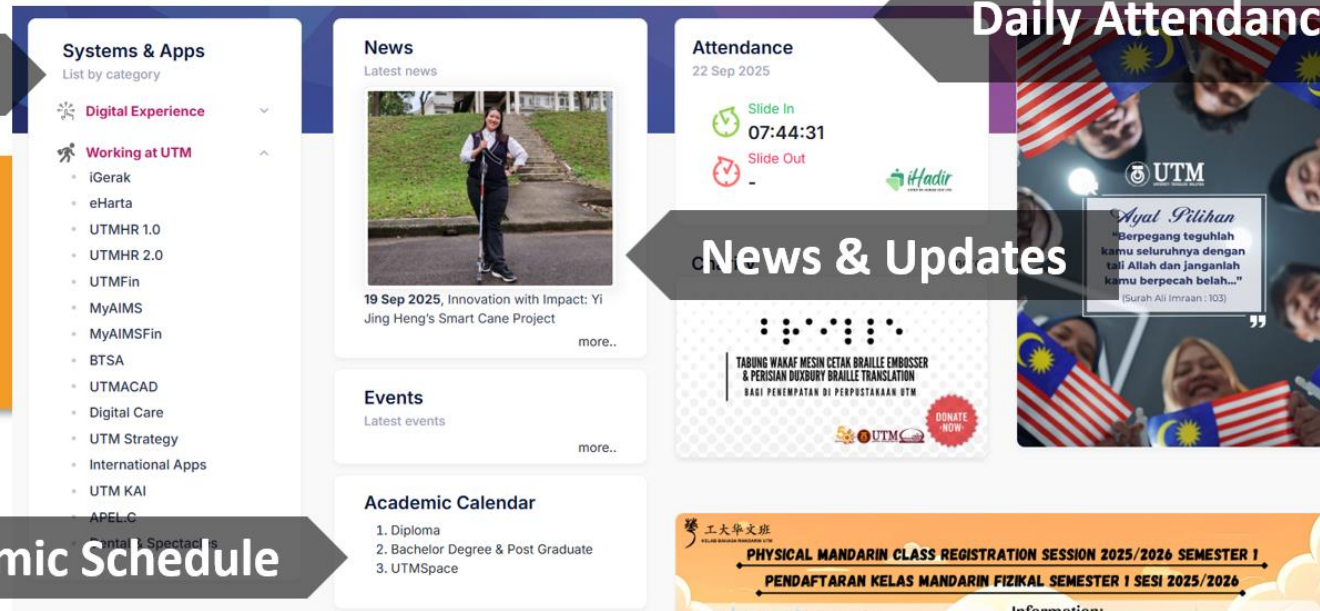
Systems & Apps
List by category

Digital Experience

Working at UTM
iGerak
eHarta
UTMHR 1.0
UTMHR 2.0
UTMFin
MyAIMS
MyAIMSFin
BTSA
UTMACAD
Digital Care
UTM Strategy
International Apps
UTM KAI
APEL.C
Rental & Spectacles

mic Schedule

News
Latest news

19 Sep 2025, Innovation with Impact: Yi Jing Heng's Smart Cane Project

more..

Events
Latest events

more..

Academic Calendar
1. Diploma
2. Bachelor Degree & Post Graduate
3. UTMSpace

Attendance
22 Sep 2025

Slide In
07:44:31

Slide Out
-

iHadir

News & Updates

TABUNG WAKAF MESIN CETAK BRAILLE EMBOSSER & PERISIAN DUXBURY BRAILLE TRANSLATION
BAGI PENEMPATAN DI PERPUSTAKAAN UTM

DONATE NOW

UTM

Daily Attendanc

UTM

Ayat Pilihan
"Berpegang teguhlah kamu seluruhnya dengan tali Allah dan janganlah kamu berpecah belah..."
(Surah Ali Imraan : 103)

工大华文班

PHYSICAL MANDARIN CLASS REGISTRATION SESSION 2025/2026 SEMESTER 1
PENDAFTARAN KELAS MANDARIN FIZIKAL SEMESTER 1 SESI 2025/2026
Information: